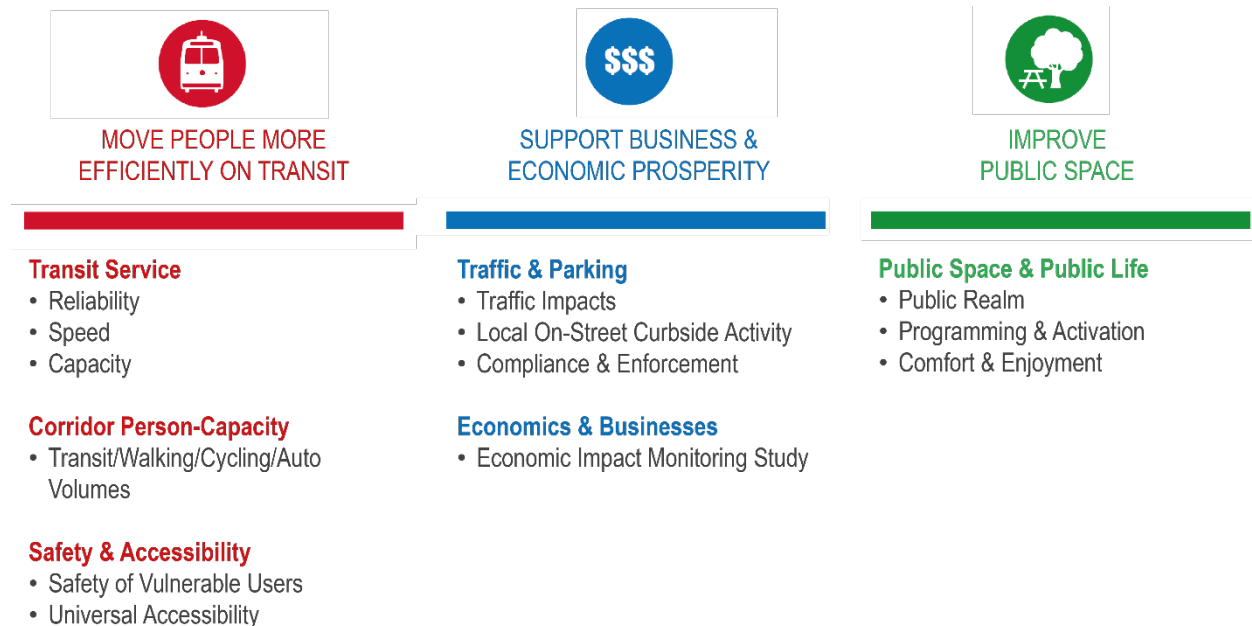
MOVE PEOPLE MORE EFFICIENTLY ON TRANSIT

Transit Service
- Reliability
- Speed
- Capacity

Corridor Person-Capacity
- Transit/Walking/Cycling/Auto Volumes

Safety & Accessibility
- Safety of Vulnerable Users
- Universal Accessibility

$$$

SUPPORT BUSINESS & ECONOMIC PROSPERITY

Traffic & Parking
- Traffic Impacts
- Local On-Street Curbside Activity
- Compliance & Enforcement

Economics & Businesses
- Economic Impact Monitoring Study

IMPROVE PUBLIC SPACE

Public Space & Public Life
- Public Realm
- Programming & Activation
- Comfort & Enjoyment